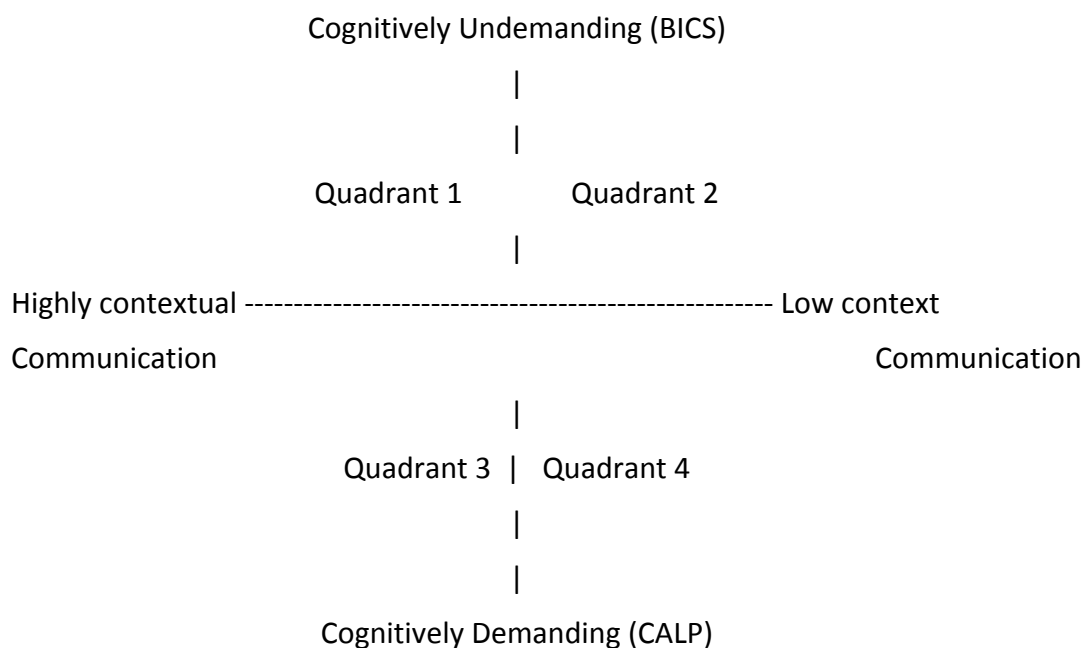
Cognitively Undemanding (BICS)

|

|

Quadrant 1 Quadrant 2

|

Highly contextual ---------------------------------------------------- Low context

Communication Communication

|

Quadrant 3 | Quadrant 4

|

|

Cognitively Demanding (CALP)